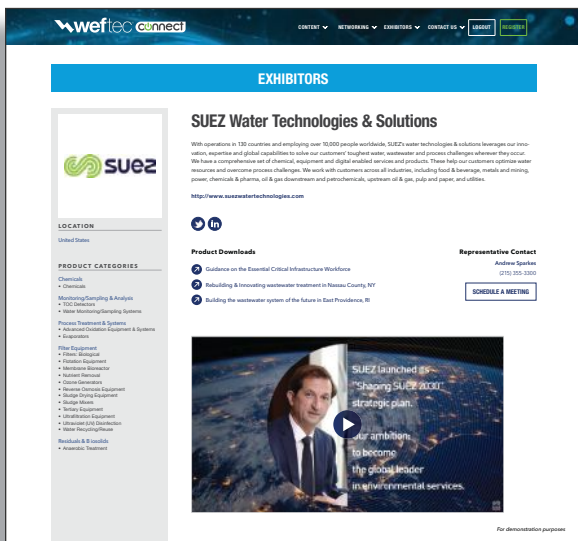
weftec connect

CONTENT NETWORKING EXHIBITORS CONTACT US LOGOUT REGISTER

EXHIBITORS

suez

LOCATION

United States

PRODUCT CATEGORIES

Chemicals
• Chemicals

Monitoring/Sampling & Analysis
• TOC Detectors
• Water Monitoring/Sampling Systems

Process Treatment & Systems
• Advanced Oxidation Equipment & Systems
• Evaporators

Filter Equipment
• Filters: Biological
• Flotation Equipment
• Membrane Bioreactor
• Nutrient Removal
• Ozone Generators
• Reverse Osmosis Equipment
• Sludge Drying Equipment
• Sludge Mixers
• Tertiary Equipment
• Ultrafiltration Equipment
• Ultraviolet (UV) Disinfection
• Water Recycling/Reuse

Residuals & B iosolids
• Anaerobic Treatment

SUEZ Water Technologies & Solutions

With operations in 130 countries and employing over 10,000 people worldwide, SUEZ's water technologies & solutions leverages our innovation, expertise and global capabilities to solve our customers' toughest water, wastewater and process challenges wherever they occur. We have a comprehensive set of chemical, equipment and digital enabled services and products. These help our customers optimize water resources and overcome process challenges. We work with customers across all industries, including food & beverage, metals and mining, power, chemicals & pharma, oil & gas downstream and petrochemicals, upstream oil & gas, pulp and paper, and utilities.

http://www.suezwatertechnologies.com

Product Downloads

Guidance on the Essential Critical Infrastructure Workforce
Rebuilding & Innovating wastewater treatment in Nassau County, NY
Building the wastewater system of the future in East Providence, RI

Representative Contact
Andrew Sparkes
(215) 355-3300

SCHEDULE A MEETING

SUEZ launched its "Shaping SUEZ 2030" strategic plan. Our ambition: to become the global leader in environmental services.

For demonstration purposes